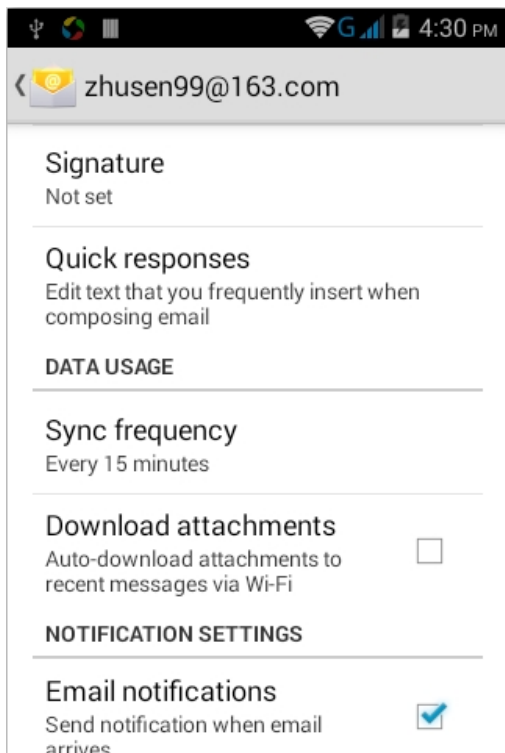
G 4:30 PM

zhusen99@163.com

Signature
Not set

Quick responses
Edit text that you frequently insert when composing email

DATA USAGE

Sync frequency
Every 15 minutes

Download attachments
Auto-download attachments to recent messages via Wi-Fi

NOTIFICATION SETTINGS

Email notifications
Send notification when email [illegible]